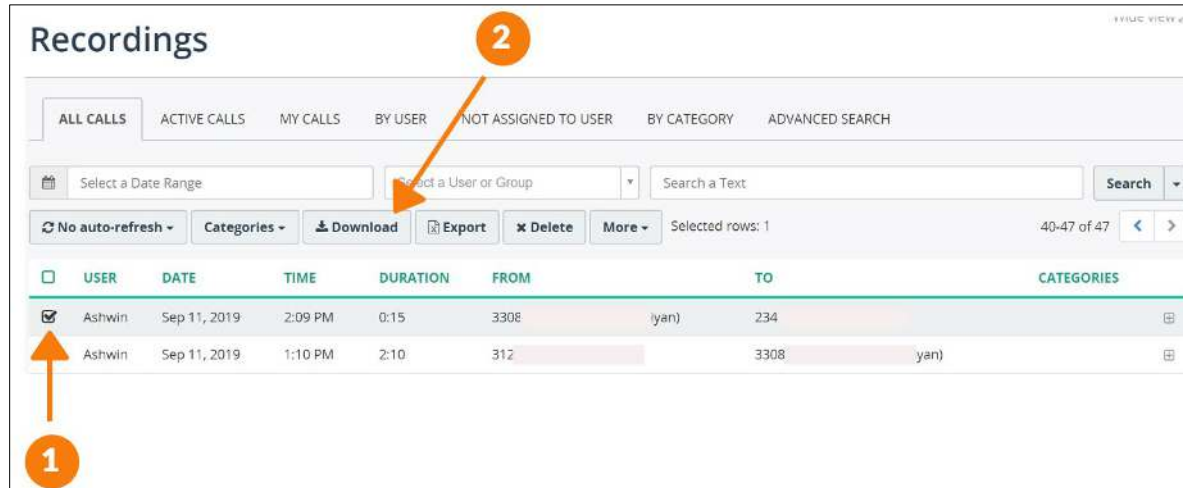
Recordings

Wide view

2

ALL CALLS ACTIVE CALLS MY CALLS BY USER NOT ASSIGNED TO USER BY CATEGORY ADVANCED SEARCH

Select a Date Range

Select a User or Group

Search a Text

Search

No auto-refresh

Categories

Download

Export

Delete

More

Selected rows: 1

40-47 of 47

| | USER | DATE | TIME | DURATION | FROM | TO | CATEGORIES |
|---|---|---|---|---|---|---|---|
| | Ashwin | Sep 11, 2019 | 2:09 PM | 0:15 | 3308 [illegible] iyan) | 234 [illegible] | |
| | Ashwin | Sep 11, 2019 | 1:10 PM | 2:10 | 312 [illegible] | 3308 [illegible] yan) | |

1